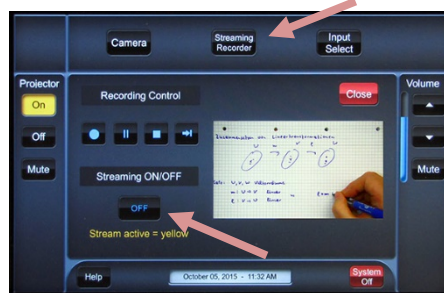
Camera

Streaming Recorder

Input Select

Projector

On

Off

Mute

Recording Control

Close

Streaming ON/OFF

OFF

Stream active = yellow

Volume

Mute

Help

October 05, 2015 - 11:32 AM

System Off